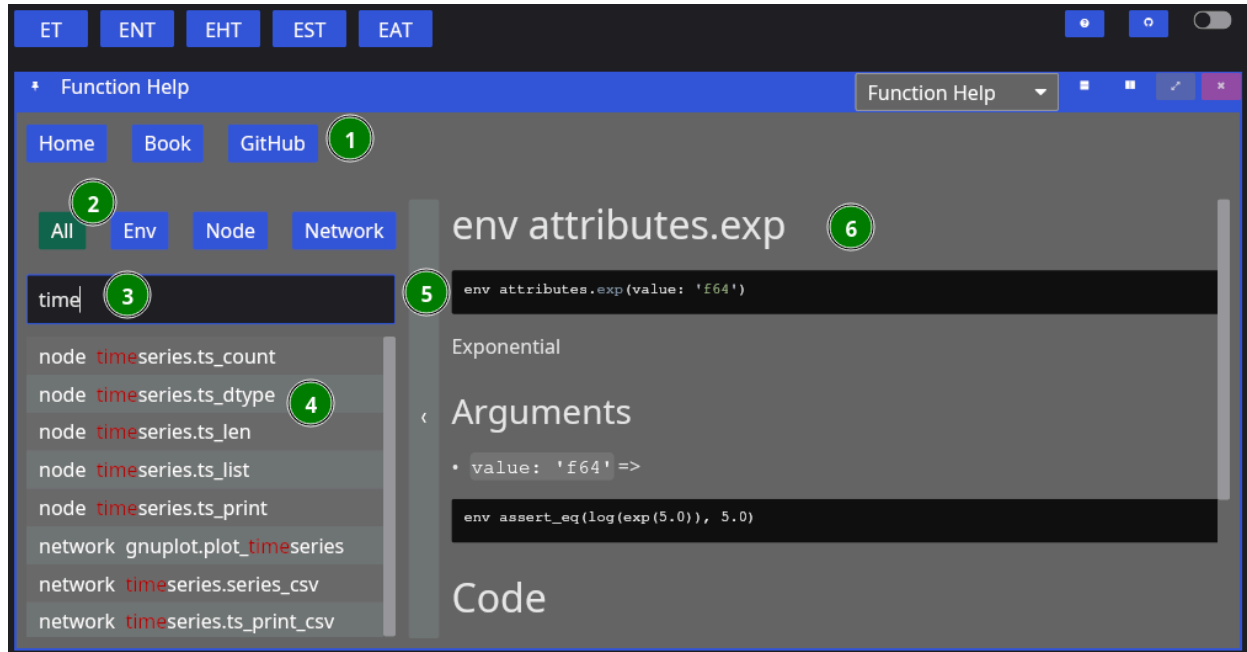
ET ENT EHT EST EAT

Function Help

Function Help

Home Book GitHub 1

2

All Env Node Network

time 3

node timeseries.ts_count
node timeseries.ts_dtype 4
node timeseries.ts_len
node timeseries.ts_list
node timeseries.ts_print
network gnuplot.plot_timeseries
network timeseries.series_csv
network timeseries.ts_print_csv

5

‹

env attributes.exp 6

env attributes.exp(value: 'f64')

Exponential

Arguments

• value: 'f64' =>

env assert_eq(log(exp(5.0)), 5.0)

Code